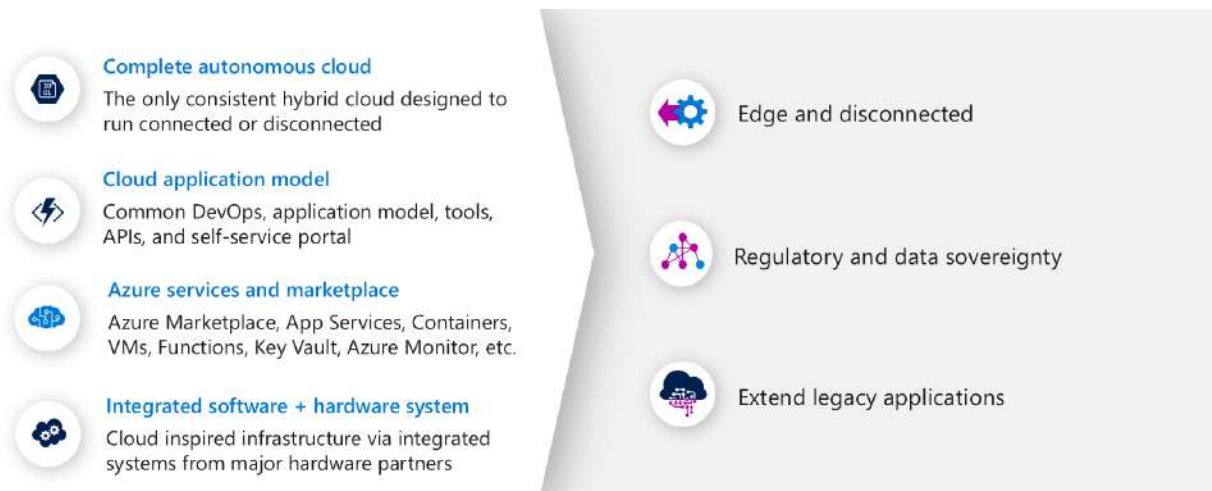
Complete autonomous cloud
The only consistent hybrid cloud designed to run connected or disconnected

Cloud application model
Common DevOps, application model, tools, APIs, and self-service portal

Azure services and marketplace
Azure Marketplace, App Services, Containers, VMs, Functions, Key Vault, Azure Monitor, etc.

Integrated software + hardware system
Cloud inspired infrastructure via integrated systems from major hardware partners

Edge and disconnected

Regulatory and data sovereignty

Extend legacy applications